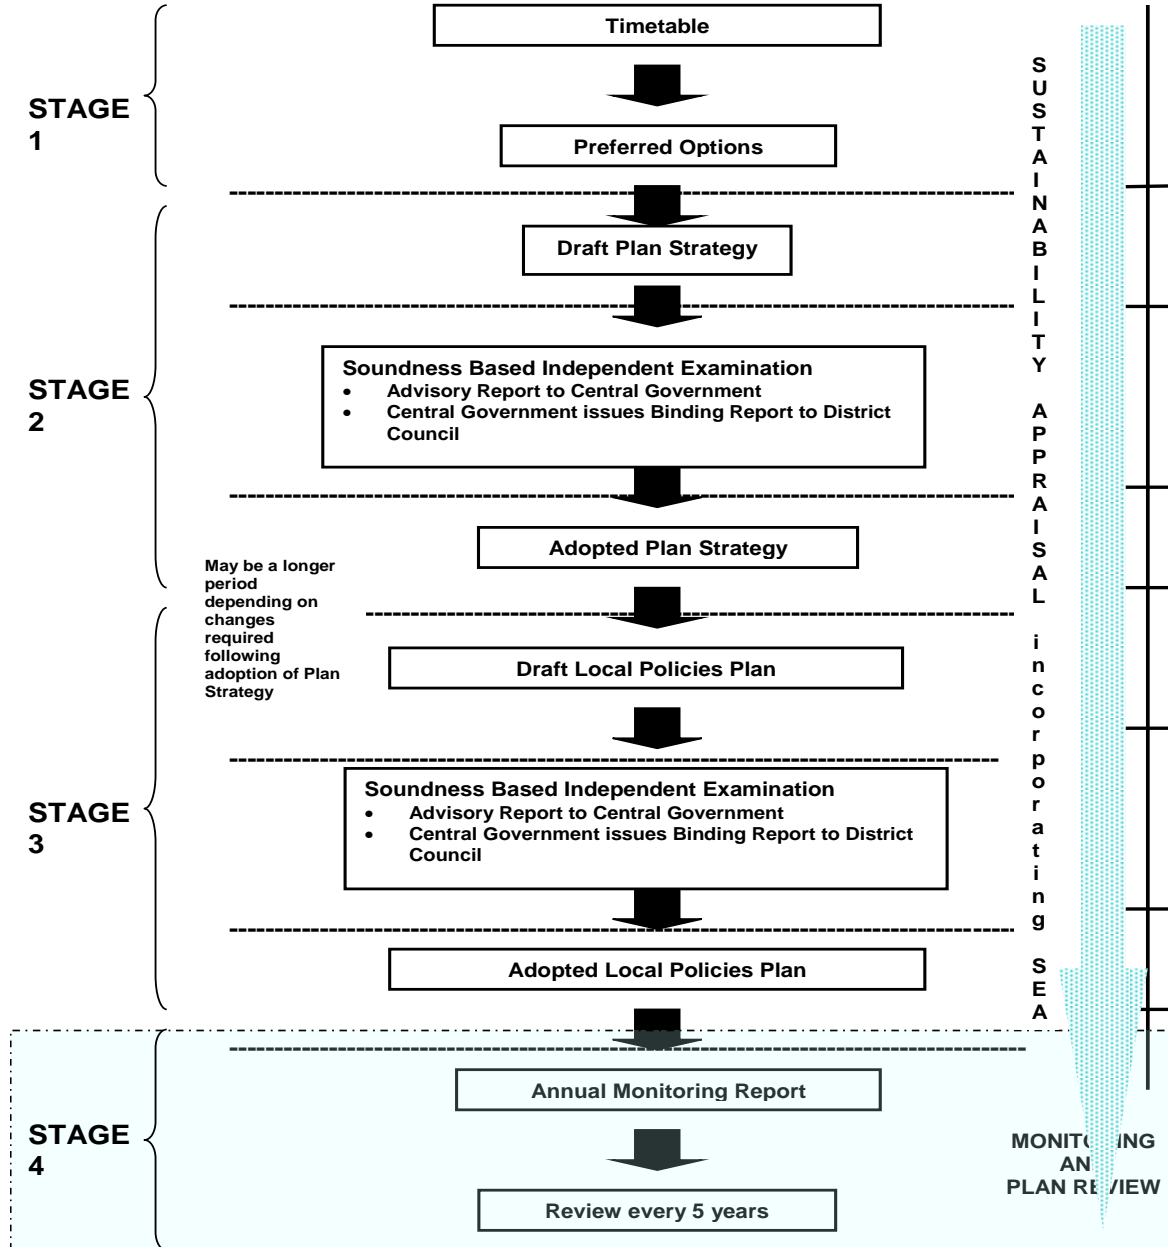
STAGE 1

Timetable

Preferred Options

STAGE 2

Draft Plan Strategy

Soundness Based Independent Examination
- Advisory Report to Central Government
- Central Government issues Binding Report to District Council

Adopted Plan Strategy

May be a longer period depending on changes required following adoption of Plan Strategy

STAGE 3

Draft Local Policies Plan

Soundness Based Independent Examination
- Advisory Report to Central Government
- Central Government issues Binding Report to District Council

Adopted Local Policies Plan

STAGE 4

Annual Monitoring Report

Review every 5 years

SUSTAINABILITY APPRAISAL incorporating SEA

MONIT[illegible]ING AN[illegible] PLAN RE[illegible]IEW